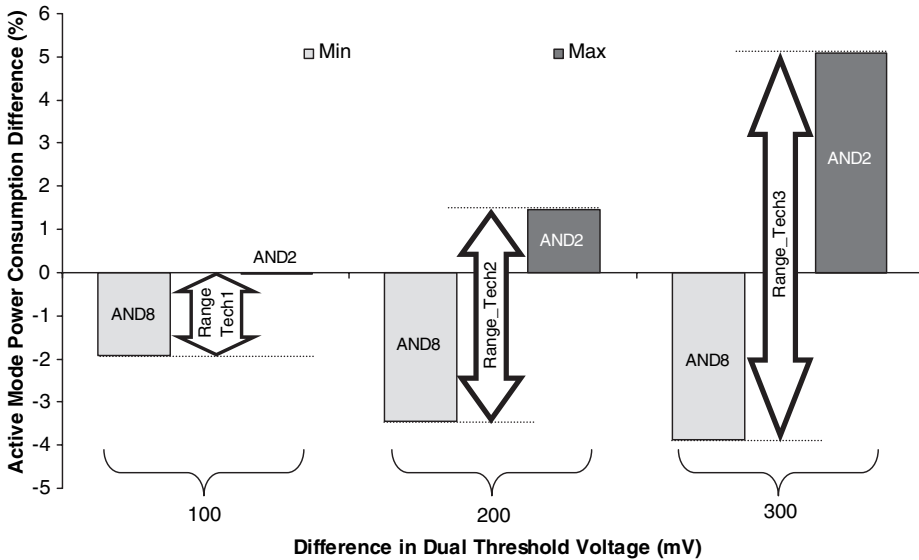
Active Mode Power Consumption Difference (%)

6
5
4
3
2
1
0
-1
-2
-3
-4
-5

Min
Max

AND8
Range Tech1
AND2

AND8
Range_Tech2
AND2

AND8
Range_Tech3
AND2

100
200
300

Difference in Dual Threshold Voltage (mV)